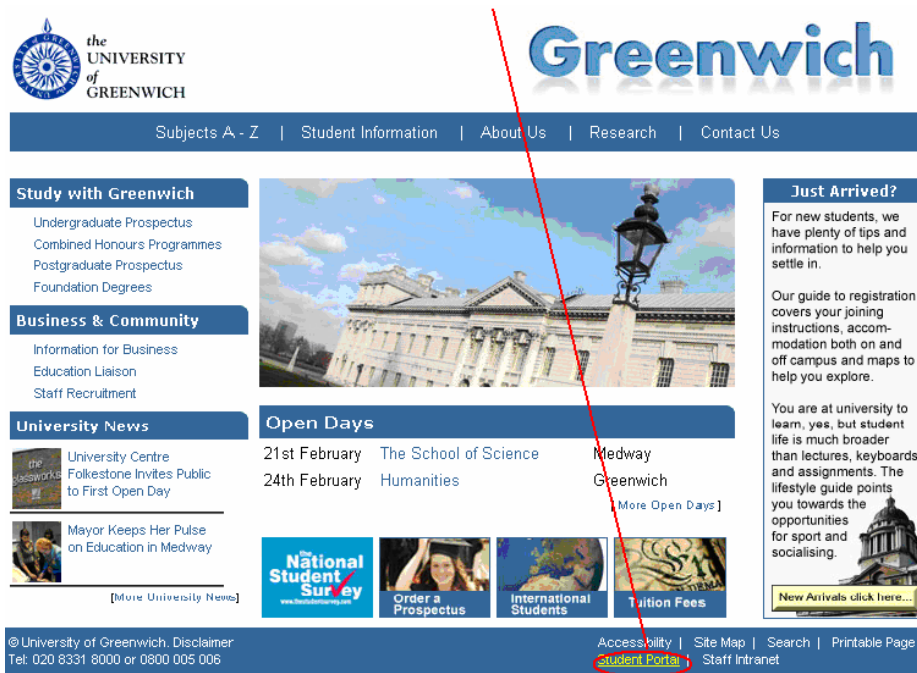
the UNIVERSITY of GREENWICH

Greenwich

Subjects A - Z | Student Information | About Us | Research | Contact Us

Study with Greenwich

Undergraduate Prospectus
Combined Honours Programmes
Postgraduate Prospectus
Foundation Degrees

Business & Community

Information for Business
Education Liaison
Staff Recruitment

University News

the glassworks

University Centre Folkestone Invites Public to First Open Day

Mayor Keeps Her Pulse on Education in Medway

[More University News]

Open Days

| 21st February | The School of Science | Medway |
|---|---|---|
| 24th February | Humanities | Greenwich |

[More Open Days]

the National Student Survey

Order a Prospectus

International Students

Tuition Fees

Just Arrived?

For new students, we have plenty of tips and information to help you settle in.

Our guide to registration covers your joining instructions, accommodation both on and off campus and maps to help you explore.

You are at university to learn, yes, but student life is much broader than lectures, keyboards and assignments. The lifestyle guide points you towards the opportunities for sport and socialising.

New Arrivals click here...

© University of Greenwich. Disclaimer
Tel: 020 8331 8000 or 0800 005 006

Accessibility | Site Map | Search | Printable Page
Student Portal | Staff Intranet